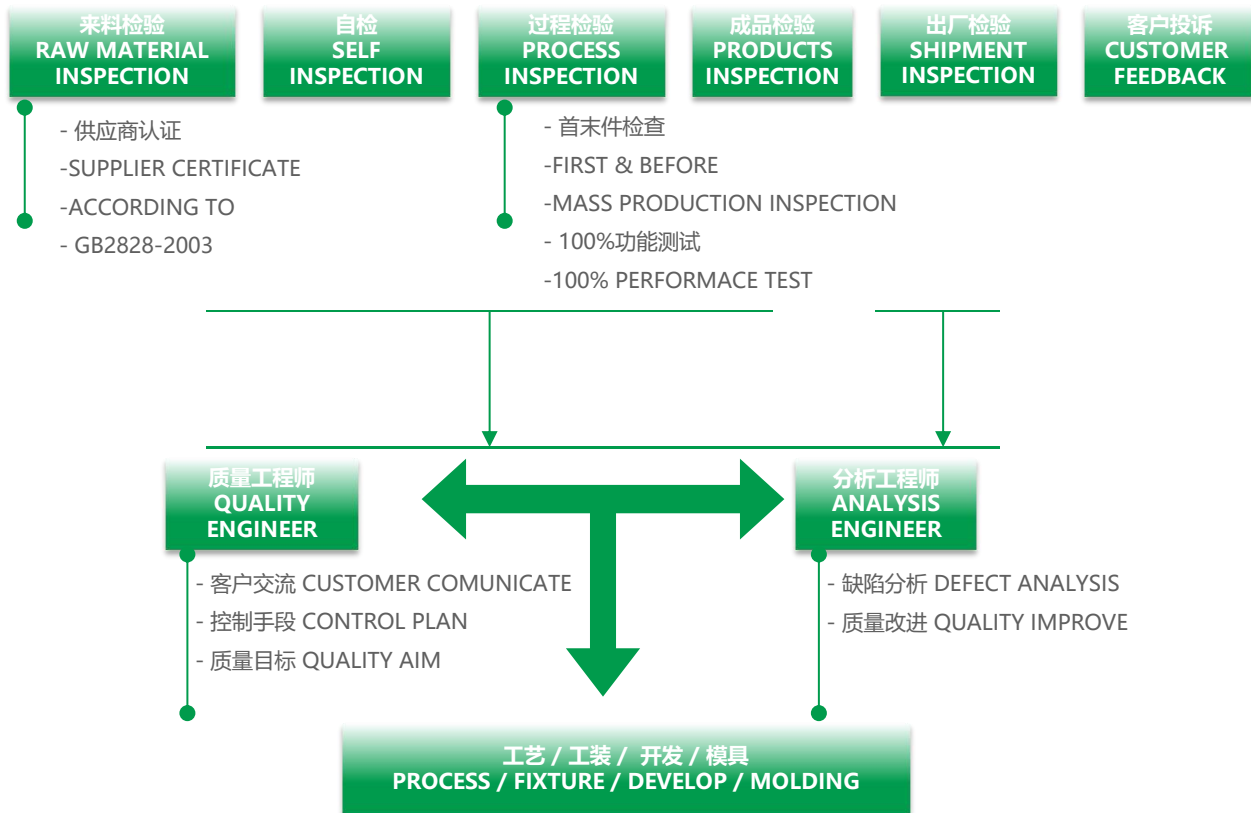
来料检验
RAW MATERIAL INSPECTION

自检
SELF INSPECTION

过程检验
PROCESS INSPECTION

成品检验
PRODUCTS INSPECTION

出厂检验
SHIPMENT INSPECTION

客户投诉
CUSTOMER FEEDBACK

- 供应商认证
-SUPPLIER CERTIFICATE
-ACCORDING TO
- GB2828-2003

- 首末件检查
-FIRST & BEFORE
-MASS PRODUCTION INSPECTION
- 100%功能测试
-100% PERFORMACE TEST

质量工程师
QUALITY ENGINEER

分析工程师
ANALYSIS ENGINEER

- 客户交流 CUSTOMER COMUNICATE
- 控制手段 CONTROL PLAN
- 质量目标 QUALITY AIM

- 缺陷分析 DEFECT ANALYSIS
- 质量改进 QUALITY IMPROVE

工艺 / 工装 / 开发 / 模具
PROCESS / FIXTURE / DEVELOP / MOLDING